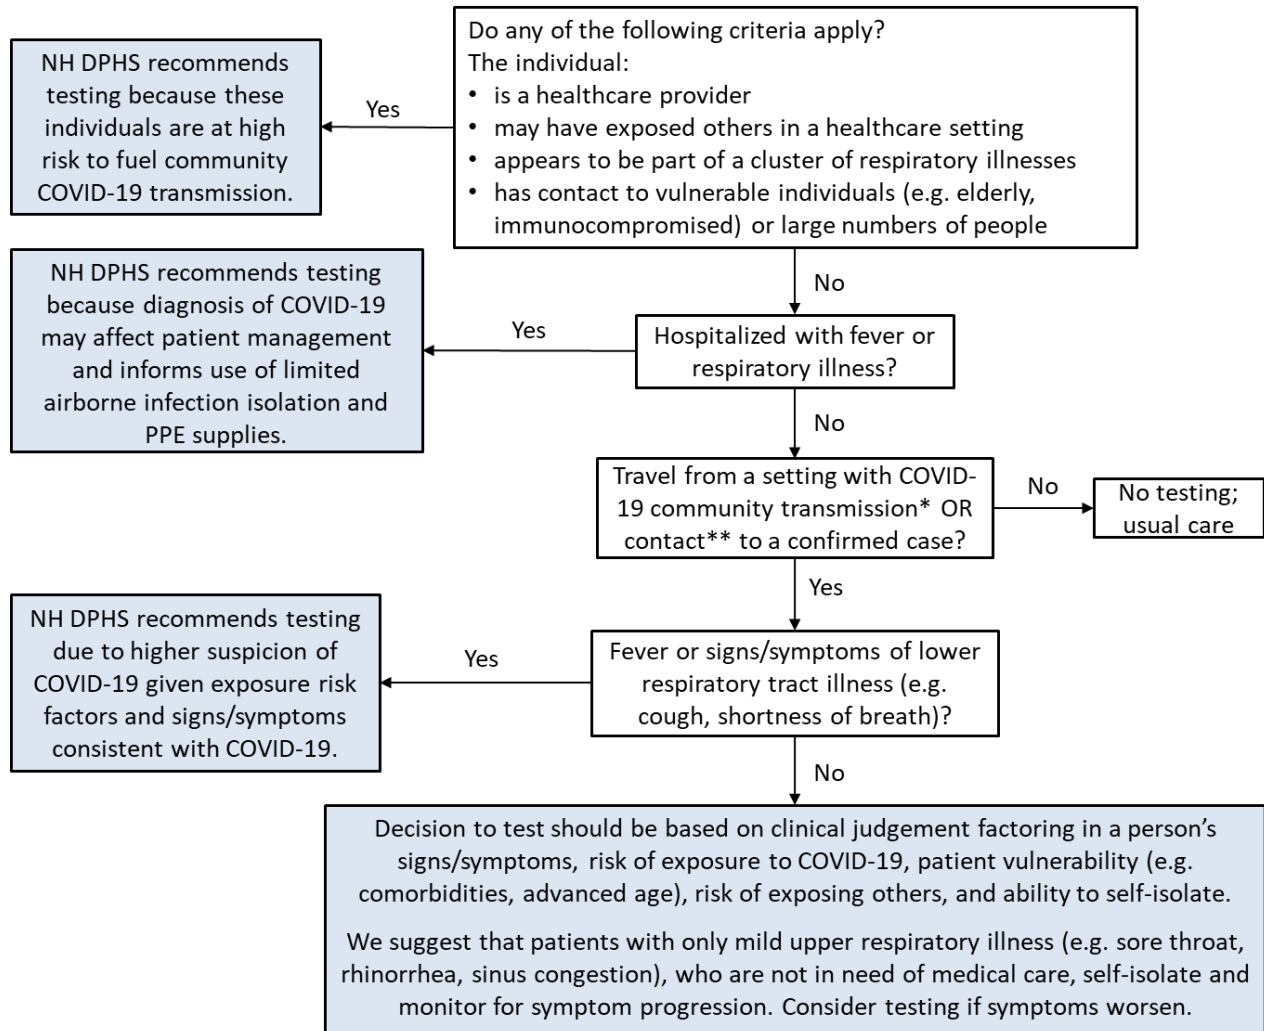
Do any of the following criteria apply?
The individual:
• is a healthcare provider
• may have exposed others in a healthcare setting
• appears to be part of a cluster of respiratory illnesses
• has contact to vulnerable individuals (e.g. elderly, immunocompromised) or large numbers of people

Yes

NH DPHS recommends testing because these individuals are at high risk to fuel community COVID-19 transmission.

No

Hospitalized with fever or respiratory illness?

Yes

NH DPHS recommends testing because diagnosis of COVID-19 may affect patient management and informs use of limited airborne infection isolation and PPE supplies.

No

Travel from a setting with COVID-19 community transmission* OR contact** to a confirmed case?

No

No testing; usual care

Yes

Fever or signs/symptoms of lower respiratory tract illness (e.g. cough, shortness of breath)?

Yes

NH DPHS recommends testing due to higher suspicion of COVID-19 given exposure risk factors and signs/symptoms consistent with COVID-19.

No

Decision to test should be based on clinical judgement factoring in a person's signs/symptoms, risk of exposure to COVID-19, patient vulnerability (e.g. comorbidities, advanced age), risk of exposing others, and ability to self-isolate.

We suggest that patients with only mild upper respiratory illness (e.g. sore throat, rhinorrhea, sinus congestion), who are not in need of medical care, self-isolate and monitor for symptom progression. Consider testing if symptoms worsen.